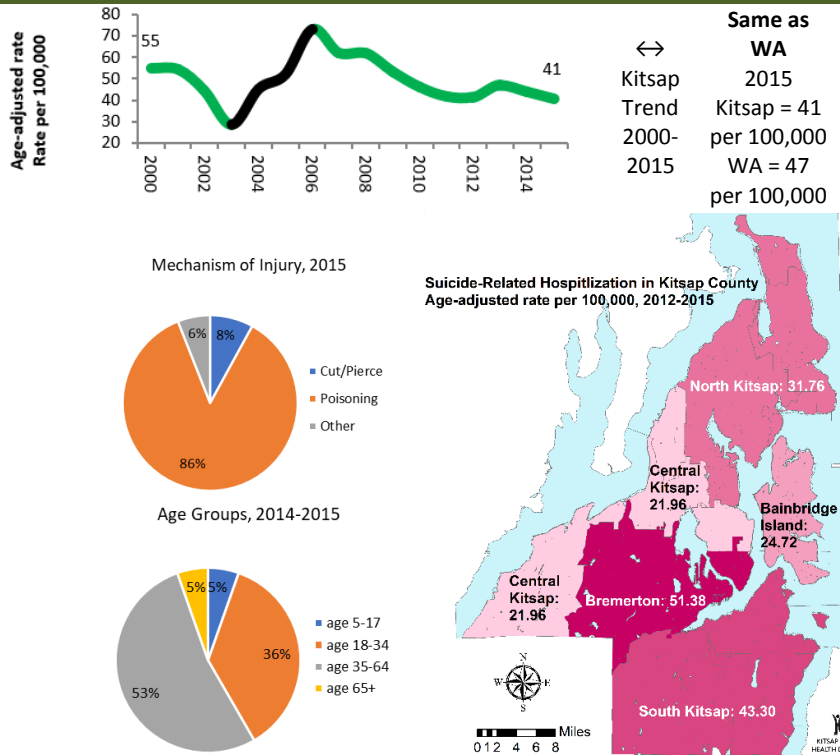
Age-adjusted rate
Rate per 100,000

80
70
60
50
40
30
20

55

41

2000
2002
2004
2006
2008
2010
2012
2014

↔
Kitsap
Trend
2000-
2015

Same as
WA
2015
Kitsap = 41
per 100,000
WA = 47
per 100,000

Mechanism of Injury, 2015

6%
8%
86%

Cut/Pierce
Poisoning
Other

Age Groups, 2014-2015

5%
5%
36%
53%

age 5-17
age 18-34
age 35-64
age 65+

Suicide-Related Hospitlization in Kitsap County
Age-adjusted rate per 100,000, 2012-2015

North Kitsap: 31.76
Central Kitsap: 21.96
Bainbridge Island: 24.72
Central Kitsap: 21.96
Bremerton: 51.38
South Kitsap: 43.30

N
W
E
S

Miles
0 1 2 4 6 8

KITSAP
HEALTH